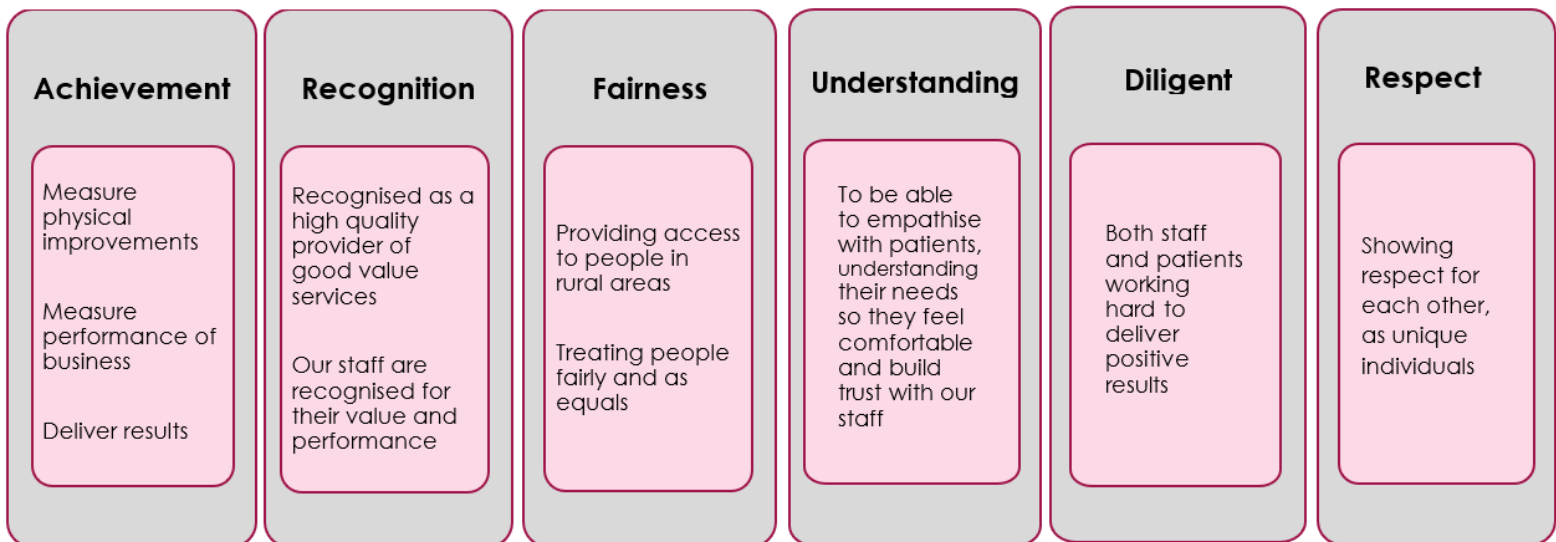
Achievement

Measure physical improvements

Measure performance of business

Deliver results

Recognition

Recognised as a high quality provider of good value services

Our staff are recognised for their value and performance

Fairness

Providing access to people in rural areas

Treating people fairly and as equals

Understanding

To be able to empathise with patients, understanding their needs so they feel comfortable and build trust with our staff

Diligent

Both staff and patients working hard to deliver positive results

Respect

Showing respect for each other, as unique individuals